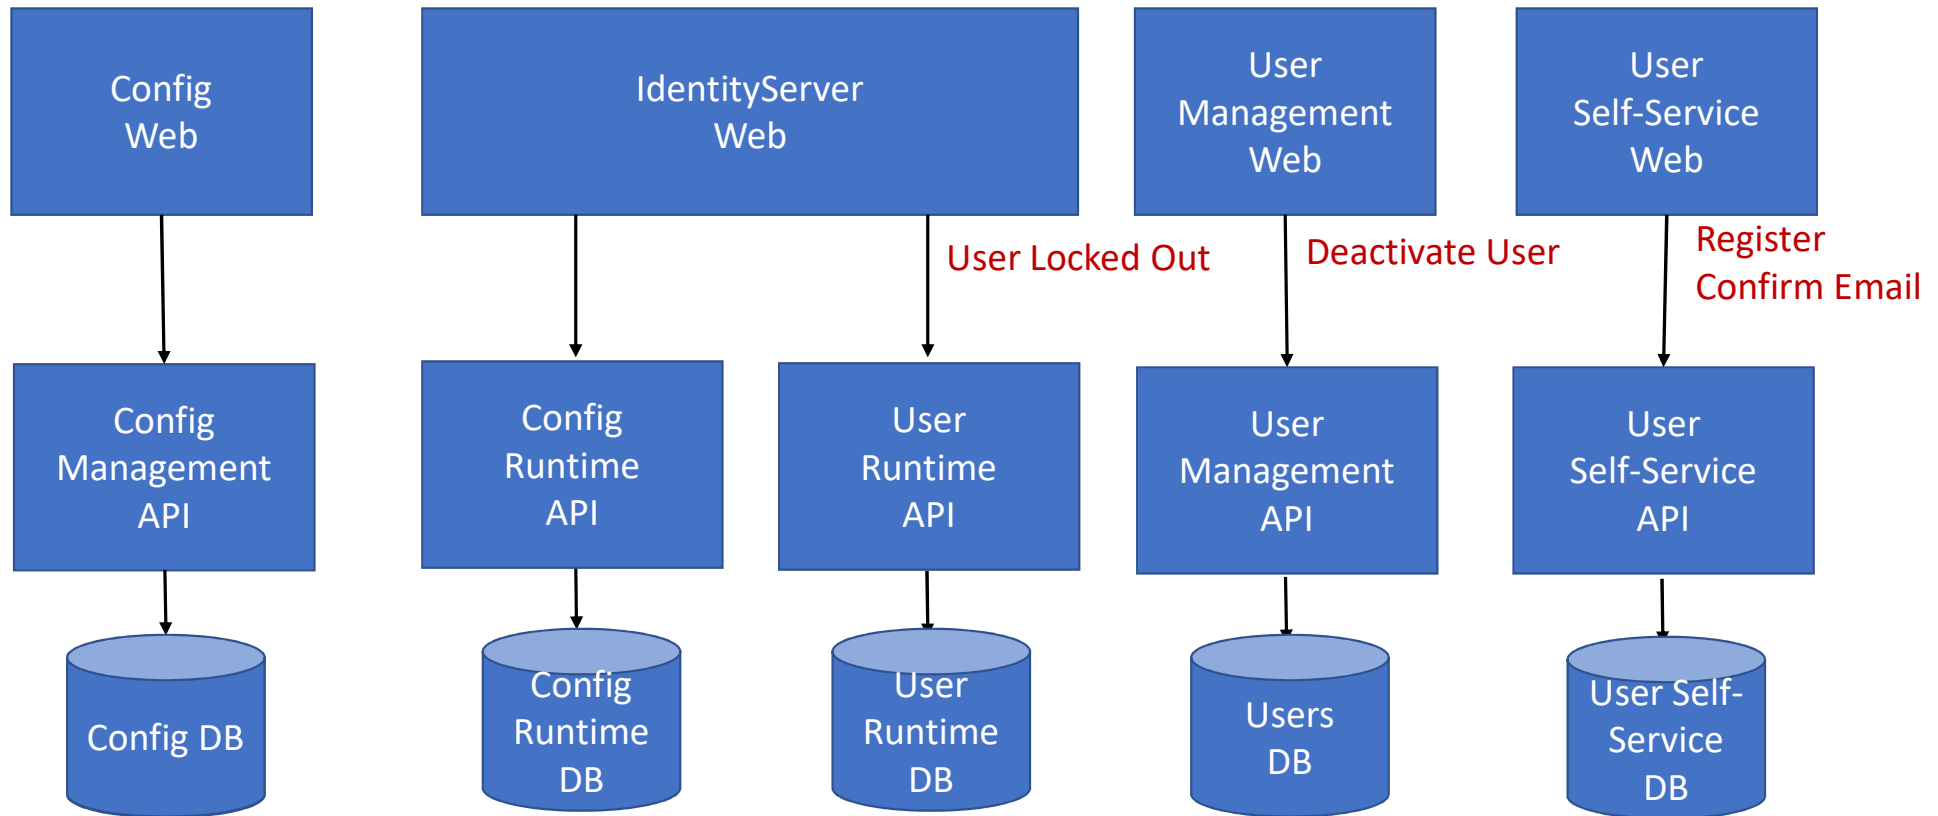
Config Web

IdentityServer Web

User Management Web

User Self-Service Web

User Locked Out

Deactivate User

Register
Confirm Email

Config Management API

Config Runtime API

User Runtime API

User Management API

User Self-Service API

Config DB

Config Runtime DB

User Runtime DB

Users DB

User Self-Service DB